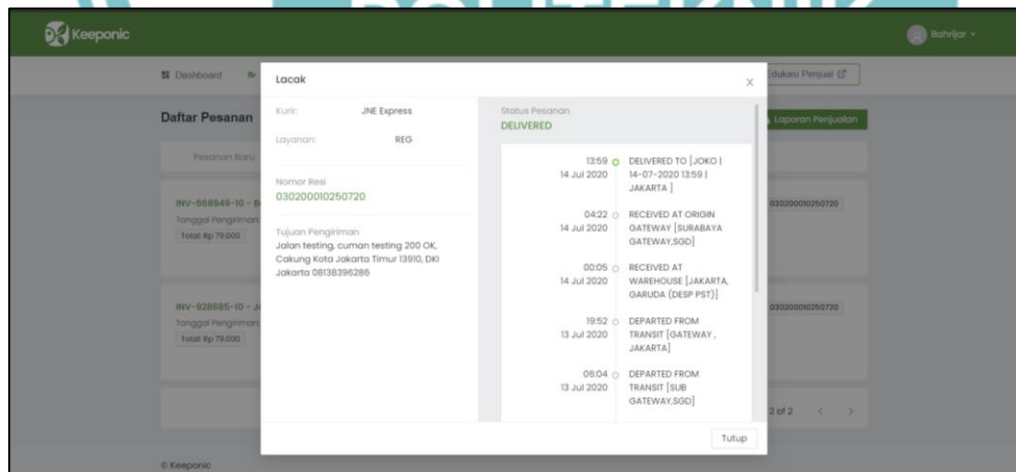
Keeponic

Bahrijar

Dashboard

Edukasi Penjual

Daftar Pesanan

Laporan Penjualan

Pesanan Baru

INV-666949-10 - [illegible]
Tanggal Pengiriman
Total: Rp 79.000

030200010250720

INV-928685-10 - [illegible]
Tanggal Pengiriman
Total: Rp 79.000

030200010250720

2 of 2

Lacak

×

Kurir: JNE Express

Layanan: REG

Nomor Resi
030200010250720

Tujuan Pengiriman
Jalan testing, cuman testing 200 OK, Cakung Kota Jakarta Timur 13910, DKI Jakarta 08138396286

Status Pesanan
DELIVERED

13:59 14 Jul 2020 DELIVERED TO [JOKO | 14-07-2020 13:59 | JAKARTA ]

04:22 14 Jul 2020 RECEIVED AT ORIGIN GATEWAY [SURABAYA GATEWAY,SGD]

00:05 14 Jul 2020 RECEIVED AT WAREHOUSE [JAKARTA, GARUDA (DESP PST)]

19:52 13 Jul 2020 DEPARTED FROM TRANSIT [GATEWAY , JAKARTA]

06:04 13 Jul 2020 DEPARTED FROM TRANSIT [SUB GATEWAY,SGD]

Tutup

© Keeponic